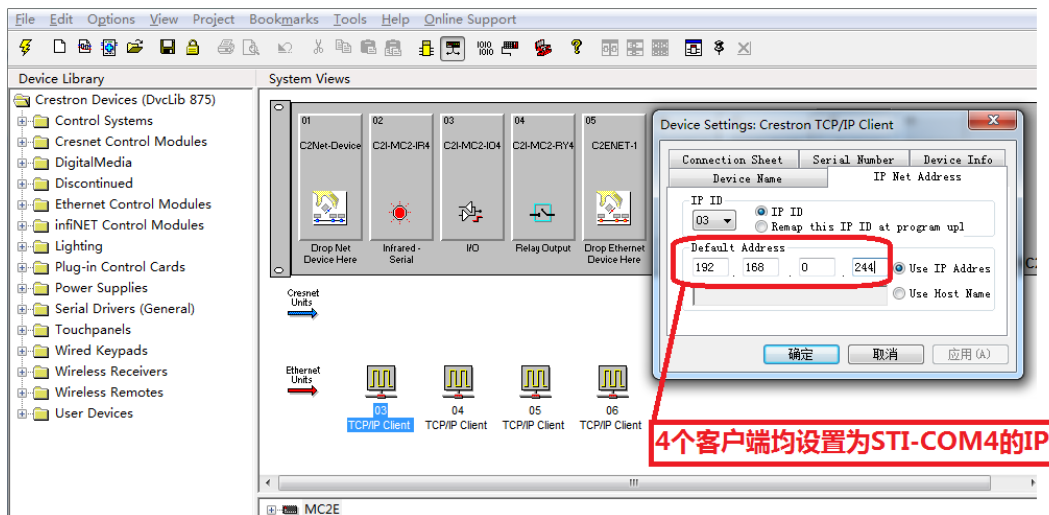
File Edit Options View Project Bookmarks Tools Help Online Support

Device Library

Crestron Devices (DvcLib 875)
Control Systems
Cresnet Control Modules
DigitalMedia
Discontinued
Ethernet Control Modules
infiNET Control Modules
Lighting
Plug-in Control Cards
Power Supplies
Serial Drivers (General)
Touchpanels
Wired Keypads
Wireless Receivers
Wireless Remotes
User Devices

System Views

01 C2Net-Device Drop Net Device Here
02 C2I-MC2-IR4 Infrared - Serial
03 C2I-MC2-IO4 I/O
04 C2I-MC2-RY4 Relay Output
05 C2ENET-1 Drop Ethernet Device Here

Cresnet Units

Ethernet Units

03 TCP/IP Client
04 TCP/IP Client
05 TCP/IP Client
06 TCP/IP Client

Device Settings: Crestron TCP/IP Client

Connection Sheet | Serial Number | Device Info
Device Name | IP Net Address

IP ID
03
IP ID
Remap this IP ID at program upl

Default Address
192 . 168 . 0 . 244
Use IP Addres
Use Host Name

确定 取消 应用(A)

4个客户端均设置为STI-COM4的IP

MC2E